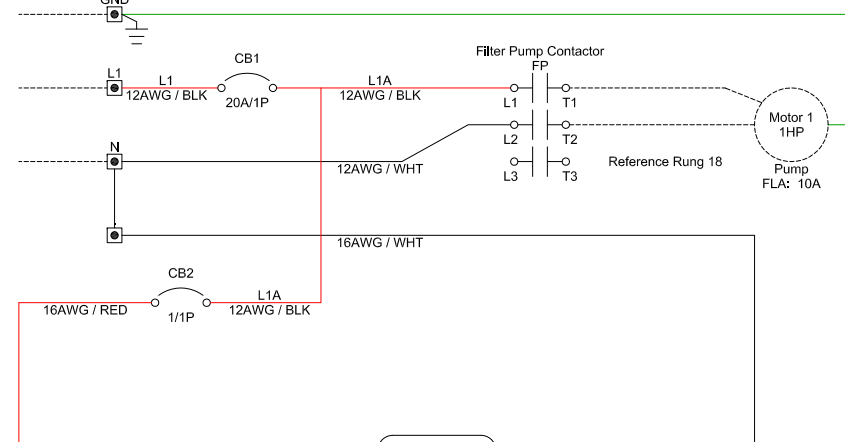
GND

L1
L1
12AWG / BLK
CB1
20A/1P
L1A
12AWG / BLK
Filter Pump Contactor
FP
L1
T1
L2
T2
L3
T3
Reference Rung 18
Motor 1
1HP
Pump
FLA: 10A

N
12AWG / WHT

16AWG / WHT

CB2
16AWG / RED
1/1P
L1A
12AWG / BLK